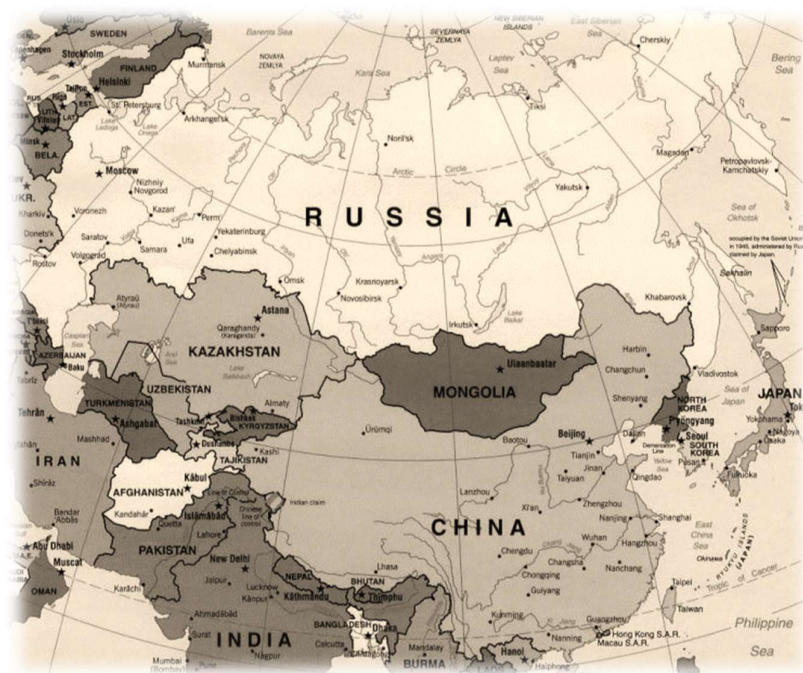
SWEDEN
Stockholm
FINLAND
Helsinki
Barents Sea
Murmansk
NOVAYA ZEMLYA
Kara Sea
SEVERNAYA ZEMLYA
NEW SIBERIAN ISLANDS
Laptev Sea
East Siberian Sea
Cherskiy
Bering Sea
Tallinn
EST.
LAT.
Vilnius
Minsk
BELA.
UKR.
St. Petersburg
Lake Ladoga
Lake Onega
Arkhangel'sk
Noril'sk
Tiksi
Arctic Circle
Magadan
Petropavlovsk-Kamchatskiy
Moscow
Nizhniy Novgorod
Yakutsk
Kharkiv
Donets'k
Voronezh
Kazan'
Perm
RUSSIA
Sea of Okhotsk
Saratov
Samara
Ufa
Yekaterinburg
Chelyabinsk
occupied by the Soviet Union in 1945, administered by Russia, claimed by Japan.
Rostov
Volgograd
Omsk
Krasnoyarsk
Novosibirsk
Sakhalin
Khabarovsk
Atyraū
Astana
Caspian Sea
Qaraghandy (Karaganda)
Irkutsk
Lake Baikal
Sapporo
Aral Sea
KAZAKHSTAN
Harbin
Tbilisi
AZERBAIJAN
Baku
Lake Balkhash
Ulaanbaatar
Changchun
UZBEKISTAN
MONGOLIA
Vladivostok
JAPAN
Tabriz
TURKMENISTAN
Almaty
Shenyang
Sea of Japan
Tehrān
Ashgabat
Tashkent
Bishkek
KYRGYZSTAN
NORTH KOREA
P'yongyang
Mashhad
Dushanbe
TAJIKISTAN
Ürümqi
Beijing
Baotou
Seoul
SOUTH KOREA
Tokyo
Yokohama
Osaka
IRAN
Kashi
Dalian
Demarcation Line
Tianjin
Jinan
Taiyuan
Yellow Sea
Qingdao
Fukuoka
Shīrāz
AFGHANISTAN
Kābul
Line of Control
Indian claim
Chinese line of control
Lanzhou
Xi'an
Zhengzhou
Kandahār
Islāmābād
Bandar Abbās
Lahore
CHINA
Nanjing
Shanghai
Abu Dhabi
PAKISTAN
New Delhi
Chengdu
Wuhan
Hangzhou
East China Sea
Muscat
NEPAL
Lhasa
Kāthmāndu
BHUTAN
Thimphu
Chongqing
Changsha
Nanchang
OMAN
Karāchi
Jaipur
Lucknow
Kānpur
Guiyang
Taipei
Okinawa
RYUKYU ISLANDS (JAPAN)
Tropic of Cancer
Ahmadābād
BANGLADESH
Dhaka
Kunming
Guangzhou
Taiwan
INDIA
Surat
Calcutta
Mandalay
Nanning
Hong Kong S.A.R.
Macau S.A.R.
Philippine Sea
Mumbai (Bombay)
Nāgpur
BURMA
Hanoi
Haiphong